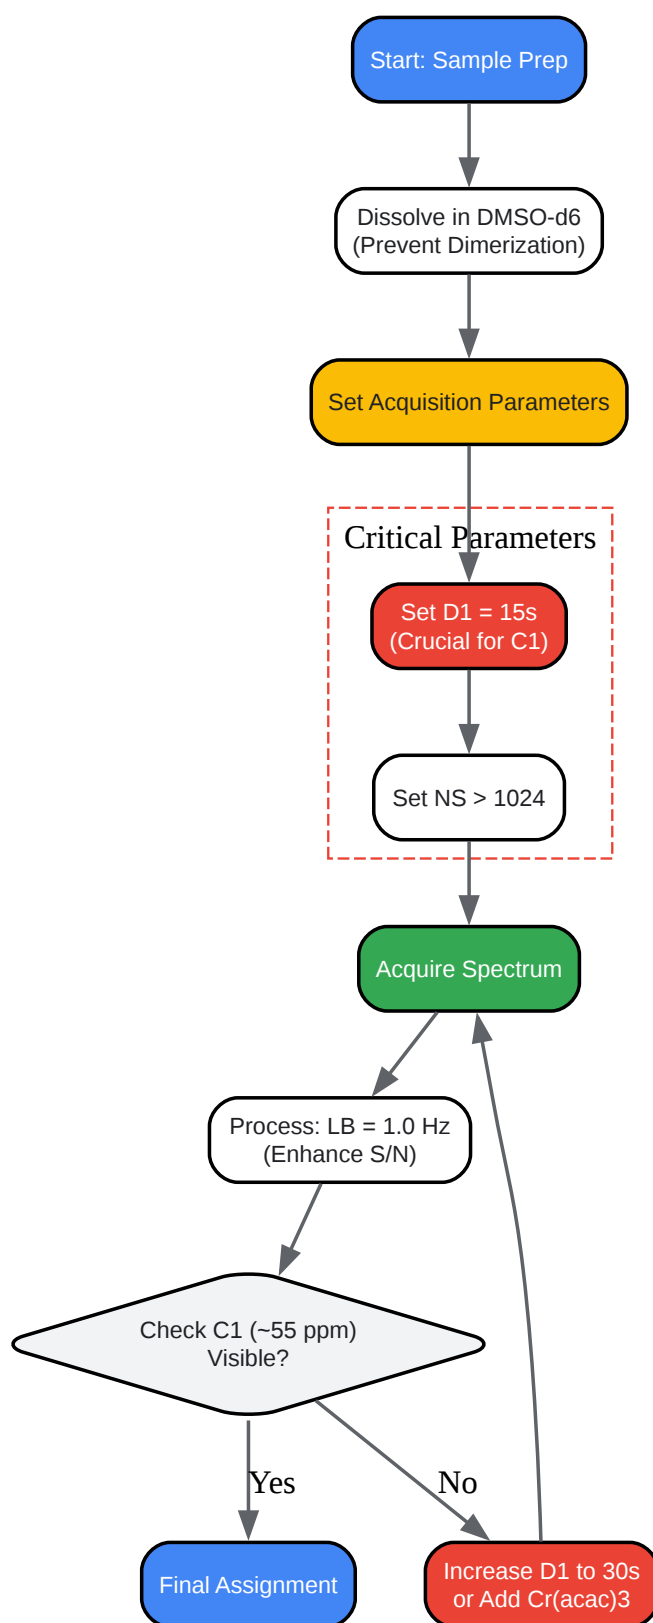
Start: Sample Prep

Dissolve in DMSO-d6
(Prevent Dimerization)

Set Acquisition Parameters

Critical Parameters

Set D1 = 15s
(Crucial for C1)

Set NS > 1024

Acquire Spectrum

Process: LB = 1.0 Hz
(Enhance S/N)

Check C1 (~55 ppm)
Visible?

Yes

No

Final Assignment

Increase D1 to 30s
or Add Cr(acac)3